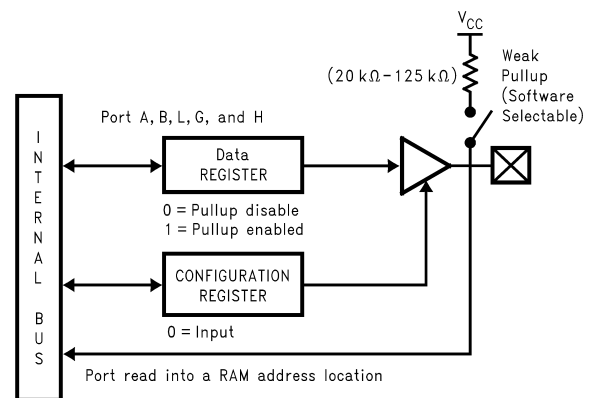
$V_{CC}$

(20 kΩ–125 kΩ)

Weak Pullup (Software Selectable)

Port A, B, L, G, and H

INTERNAL BUS

Data REGISTER

0 = Pullup disable
1 = Pullup enabled

CONFIGURATION REGISTER

0 = Input

Port read into a RAM address location